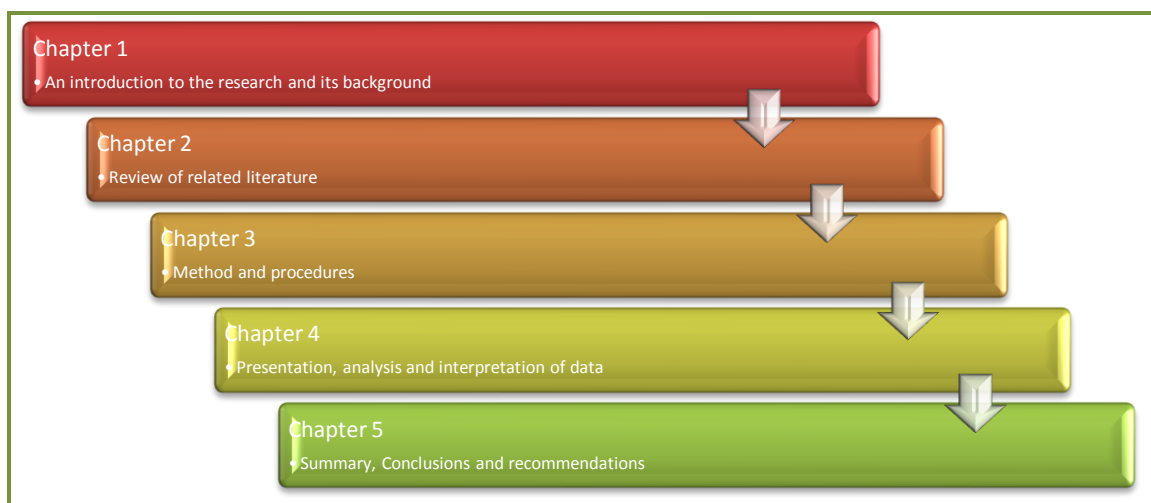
Chapter 1

• An introduction to the research and its background

Chapter 2

• Review of related literature

Chapter 3

• Method and procedures

Chapter 4

• Presentation, analysis and interpretation of data

Chapter 5

• Summary, Conclusions and recommendations